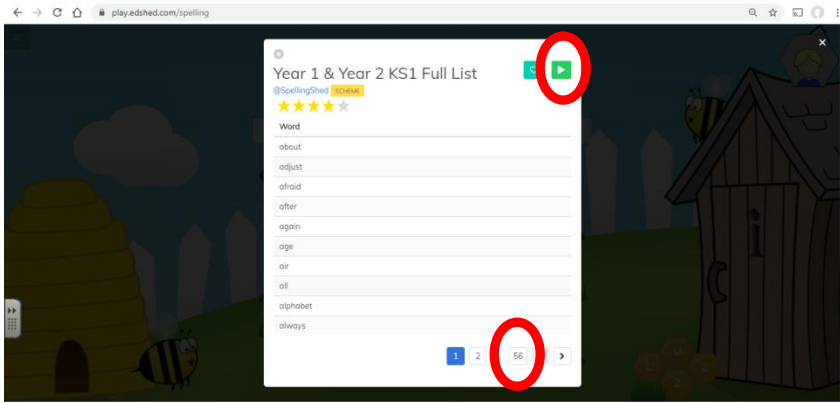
play.edshed.com/spelling

Year 1 & Year 2 KS1 Full List

@SpellingShed SCHEME

| Word |
|---|
| about |
| adjust |
| afraid |
| after |
| again |
| age |
| air |
| all |
| alphabet |
| always |

1 2 56